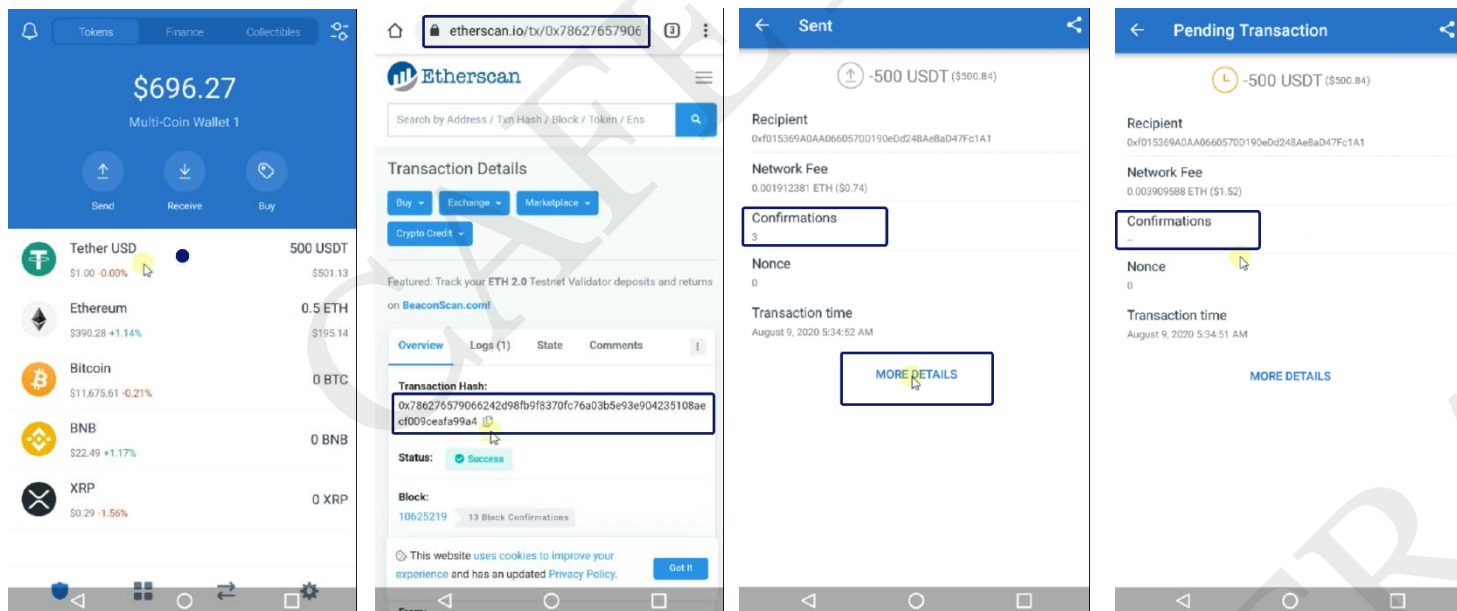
Tokens Finance Collectibles

$696.27

Multi-Coin Wallet 1

Send Receive Buy

Tether USD
$1.00 -0.00%
500 USDT
$501.13

Ethereum
$390.28 +1.14%
0.5 ETH
$195.14

Bitcoin
$11,675.61 -0.21%
0 BTC

BNB
$22.49 +1.17%
0 BNB

XRP
$0.29 -1.56%
0 XRP

etherscan.io/tx/0x78627657906

3

Etherscan

Search by Address / Txn Hash / Block / Token / Ens

Transaction Details

Buy Exchange Marketplace

Crypto Credit

Featured: Track your ETH 2.0 Testnet Validator deposits and returns on BeaconScan.com!

Overview Logs (1) State Comments

Transaction Hash:
0x786276579066242d98fb9f8370fc76a03b5e93e904235108aecf009ceafa99a4

Status: Success

Block:
10625219 13 Block Confirmations

This website uses cookies to improve your experience and has an updated Privacy Policy.

Got It

Sent

-500 USDT ($500.84)

Recipient
0xf015369A0AA0660570D190eDd248Ae8aD47Fc1A1

Network Fee
0.001912381 ETH ($0.74)

Confirmations
3

Nonce
0

Transaction time
August 9, 2020 5:34:52 AM

MORE DETAILS

Pending Transaction

-500 USDT ($500.84)

Recipient
0xf015369A0AA0660570D190eDd248Ae8aD47Fc1A1

Network Fee
0.003909588 ETH ($1.52)

Confirmations
--

Nonce
0

Transaction time
August 9, 2020 5:34:51 AM

MORE DETAILS